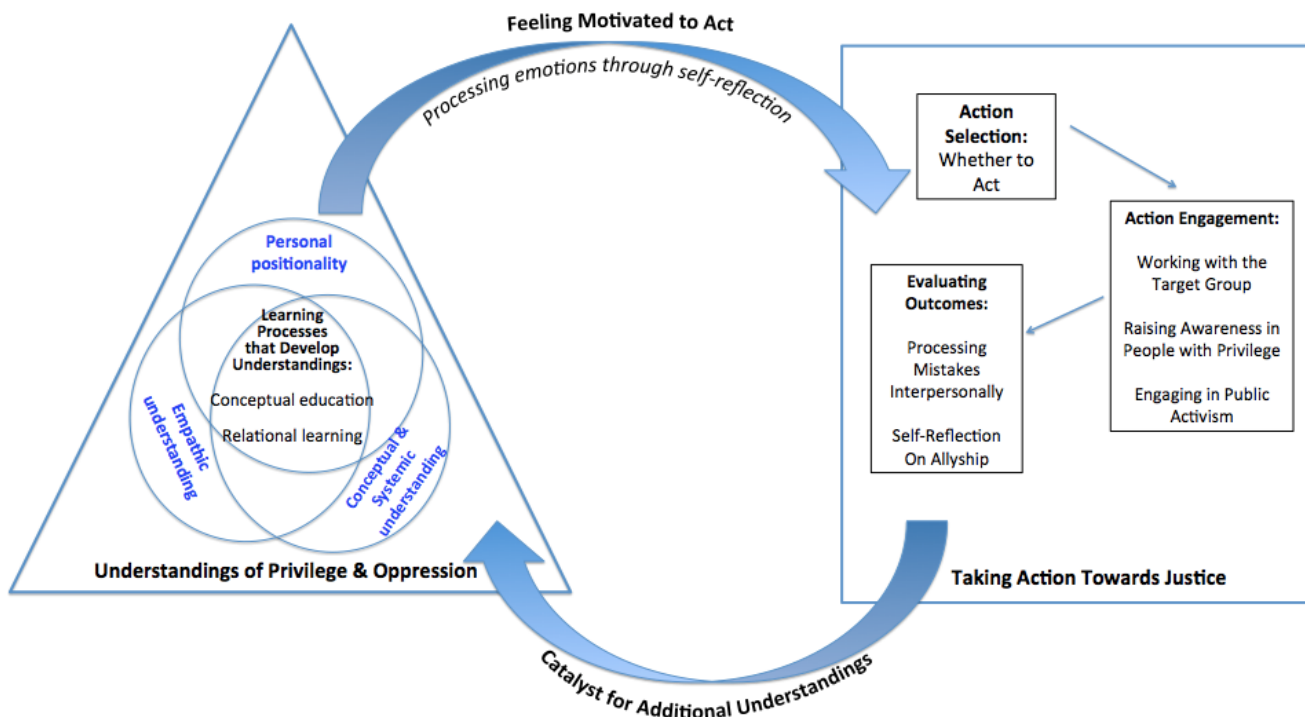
Feeling Motivated to Act

Processing emotions through self-reflection

Personal positionality

Learning Processes that Develop Understandings:

Conceptual education

Relational learning

Empathic understanding

Conceptual & Systemic understanding

Understandings of Privilege & Oppression

Action Selection: Whether to Act

Action Engagement:

Working with the Target Group

Raising Awareness in People with Privilege

Engaging in Public Activism

Evaluating Outcomes:

Processing Mistakes Interpersonally

Self-Reflection On Allyship

Taking Action Towards Justice

Catalyst for Additional Understandings